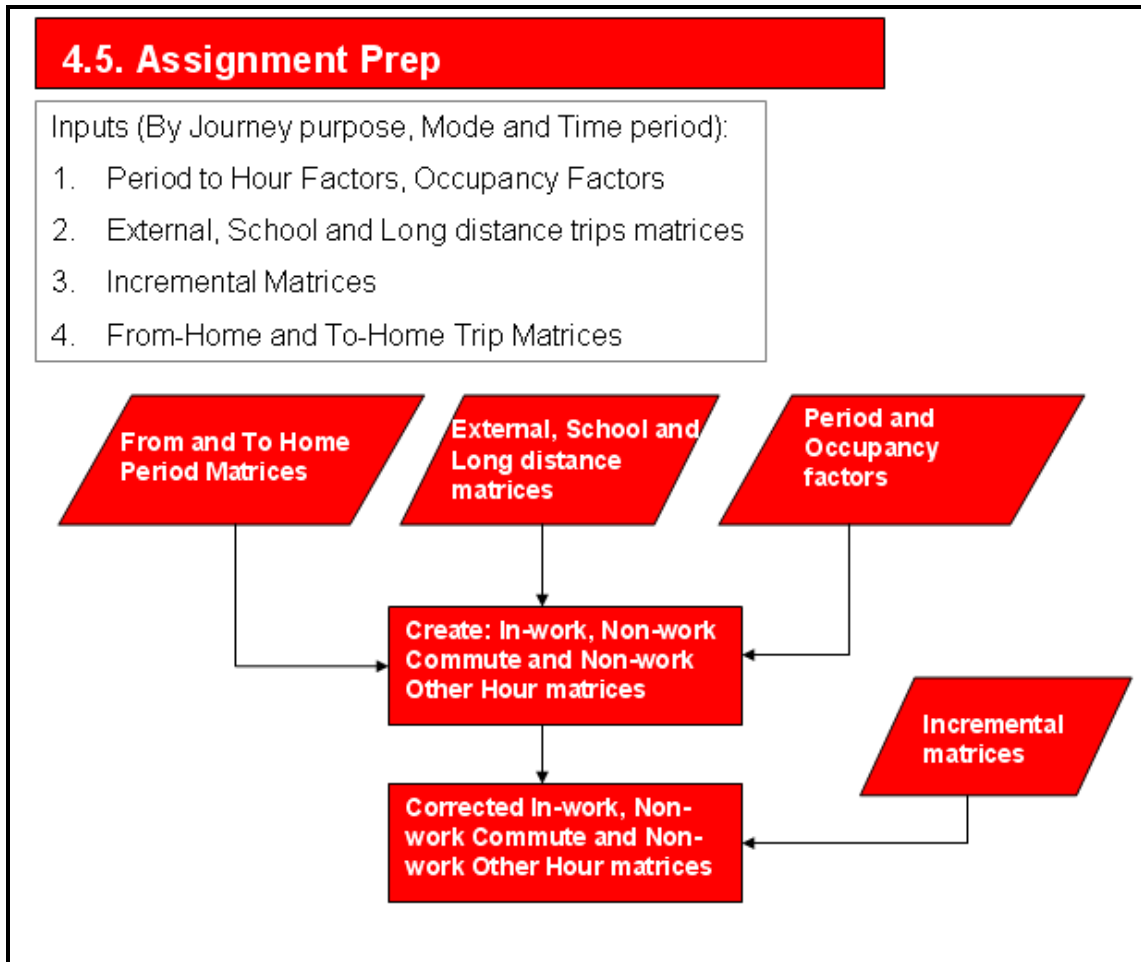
4.5. Assignment Prep

Inputs (By Journey purpose, Mode and Time period):

1. Period to Hour Factors, Occupancy Factors
2. External, School and Long distance trips matrices
3. Incremental Matrices
4. From-Home and To-Home Trip Matrices

From and To Home Period Matrices

External, School and Long distance matrices

Period and Occupancy factors

Create: In-work, Non-work Commute and Non-work Other Hour matrices

Incremental matrices

Corrected In-work, Non-work Commute and Non-work Other Hour matrices